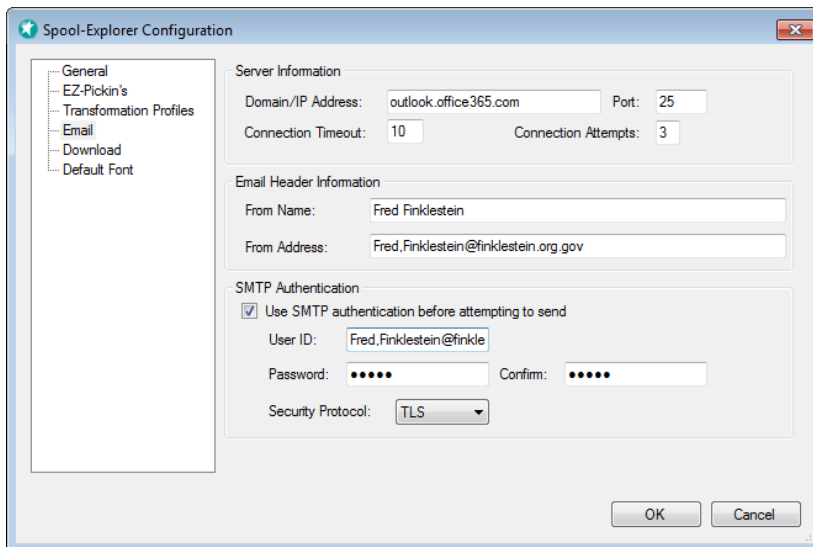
Spool-Explorer Configuration

General
EZ-Pickin's
Transformation Profiles
Email
Download
Default Font

Server Information
Domain/IP Address: outlook.office365.com Port: 25
Connection Timeout: 10 Connection Attempts: 3

Email Header Information
From Name: Fred Finklestein
From Address: Fred,Finklestein@finklestein.org.gov

SMTP Authentication
Use SMTP authentication before attempting to send
User ID: Fred,Finklestein@finkle
Password: ●●●●● Confirm: ●●●●●
Security Protocol: TLS

OK Cancel